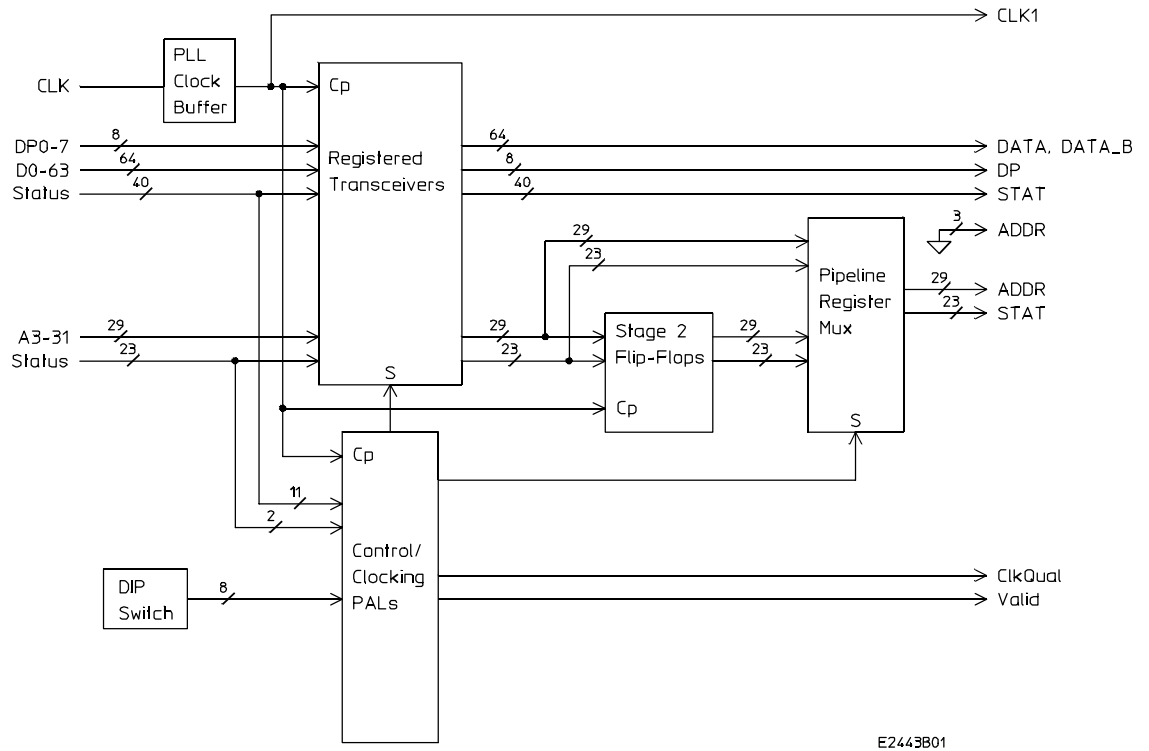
CLK1

PLL Clock Buffer

CLK

Cp

Registered Transceivers

DP0-7
8
D0-63
64
Status
40

64
DATA, DATA_B
8
DP
40
STAT

3
ADDR

29
23

Pipeline Register Mux

29
ADDR
23
STAT

A3-31
29
Status
23

29
23

Stage 2 Flip-Flops

29
23

S

Cp

S

Cp

11
2

Control/ Clocking PALs

DIP Switch
8

ClkQual
Valid

E2443B01